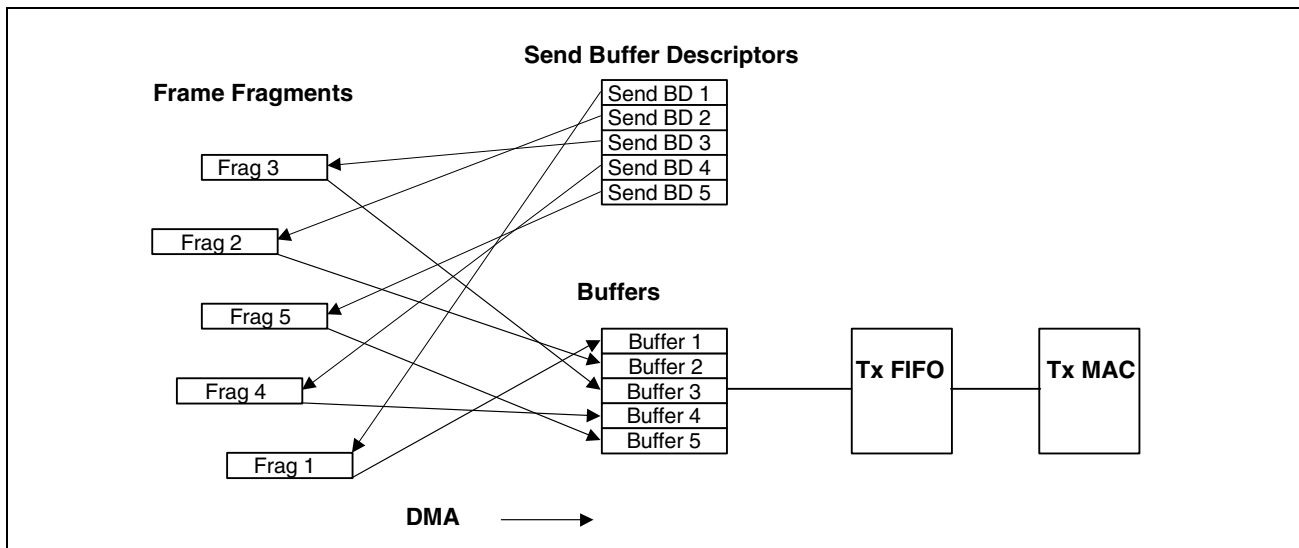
Send Buffer Descriptors

Frame Fragments

Send BD 1
Send BD 2
Send BD 3
Send BD 4
Send BD 5

Frag 3

Frag 2

Frag 5

Frag 4

Frag 1

Buffers

Buffer 1
Buffer 2
Buffer 3
Buffer 4
Buffer 5

Tx FIFO

Tx MAC

DMA